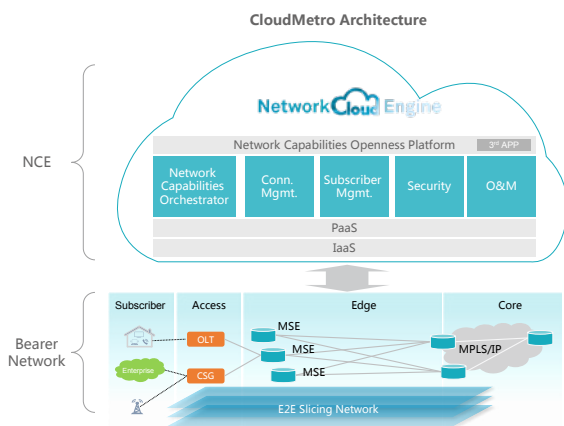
CloudMetro Architecture

NCE

Network Cloud Engine

Network Capabilities Openness Platform

3rd APP

Network Capabilities Orchestrator

Conn. Mgmt.

Subscriber Mgmt.

Security

O&M

PaaS

IaaS

Bearer Network

Subscriber

Access

Edge

Core

OLT

Enterprise

CSG

MSE

MSE

MSE

MPLS/IP

E2E Slicing Network